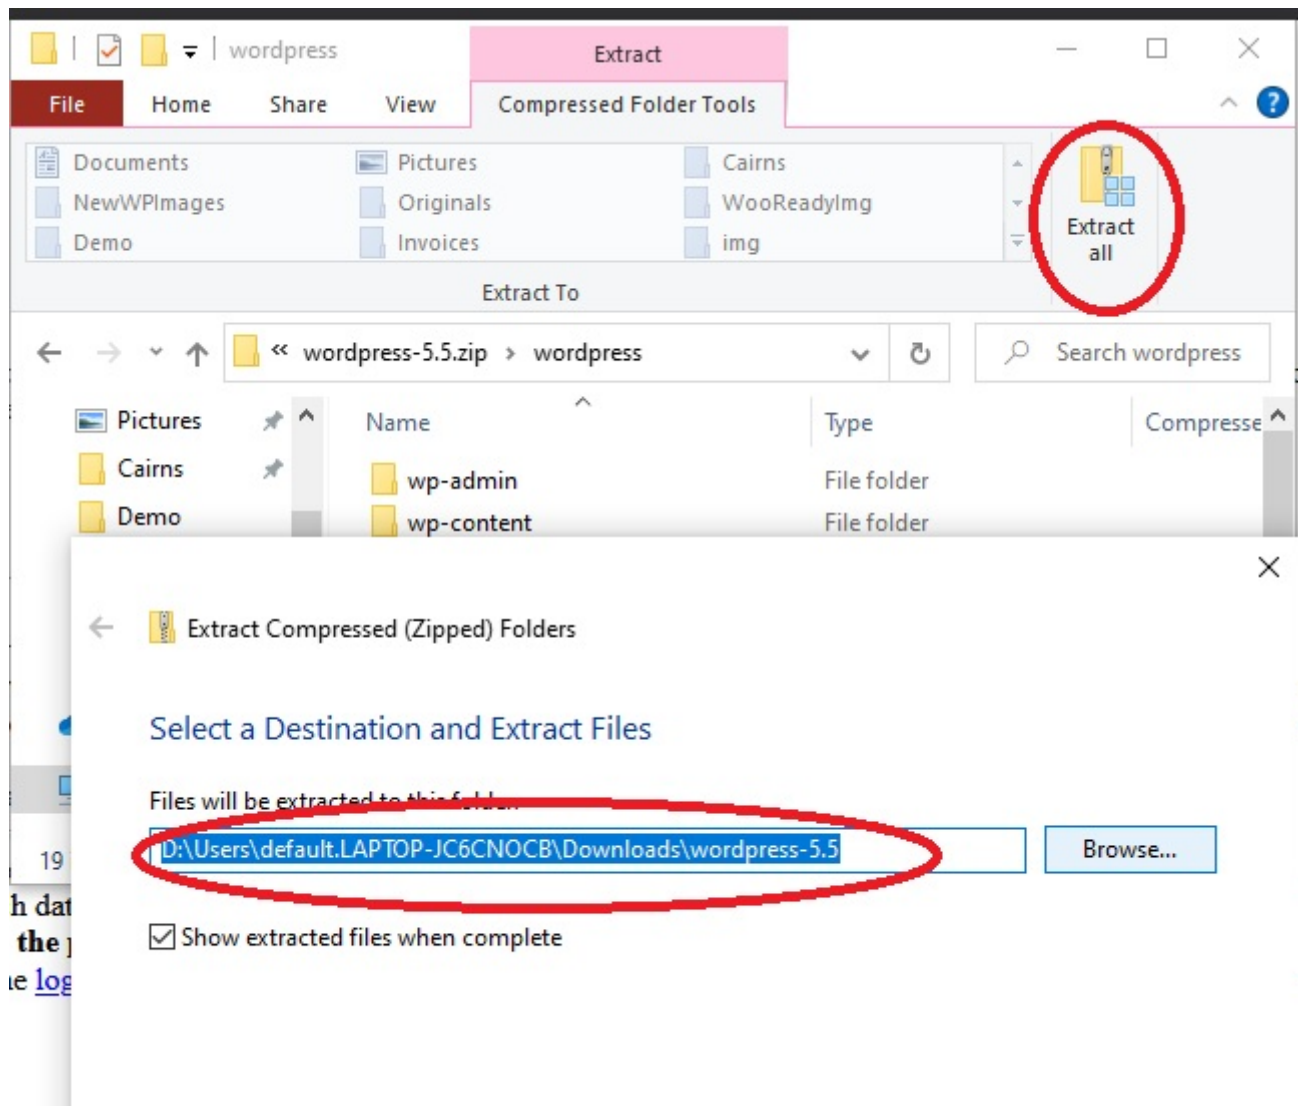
wordpress

Extract

File Home Share View Compressed Folder Tools

Documents
NewWPImages
Demo
Pictures
Originals
Invoices
Cairns
WooReadyImg
img

Extract all

Extract To

« wordpress-5.5.zip › wordpress

Search wordpress

Pictures
Cairns
Demo

Name
Type
Compresse

wp-admin
File folder
wp-content
File folder

19
h dat
the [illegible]
ie log

Extract Compressed (Zipped) Folders

Select a Destination and Extract Files

Files will be extracted to this folder:

D:\Users\default.LAPTOP-JC6CNOCB\Downloads\wordpress-5.5

Browse...

Show extracted files when complete